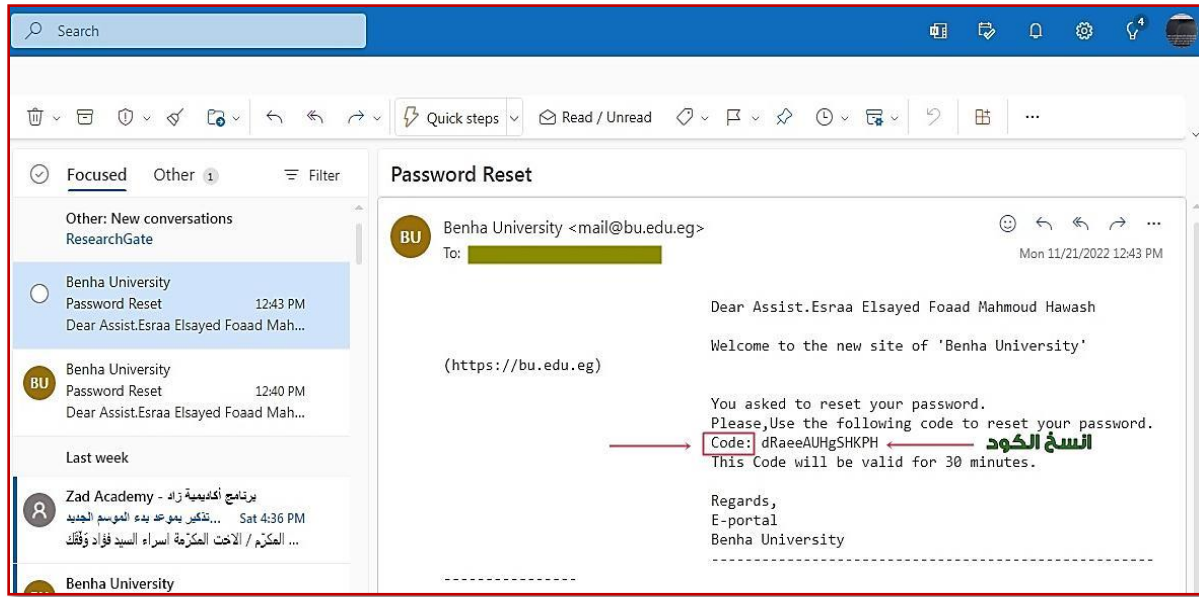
Search

4

Quick steps
Read / Unread
...

Focused Other 1 Filter

Other: New conversations
ResearchGate

Benha University
Password Reset 12:43 PM
Dear Assist.Esraa Elsayed Foaad Mah...

BU
Benha University
Password Reset 12:40 PM
Dear Assist.Esraa Elsayed Foaad Mah...

Last week

Zad Academy - برنامج أكاديمية زاد
...تذكير بموعد بدء الموسم الجديد Sat 4:36 PM
... المكرّم / الاخت المكرّمة اسراء السيد فؤاد وَفَّقك

Benha University

Password Reset

BU
Benha University <mail@bu.edu.eg>
To:
Mon 11/21/2022 12:43 PM

Dear Assist.Esraa Elsayed Foaad Mahmoud Hawash

Welcome to the new site of 'Benha University' (https://bu.edu.eg)

You asked to reset your password.
Please,Use the following code to reset your password.
Code: dRaeeAUHgSHKPH
انسخ الكود
This Code will be valid for 30 minutes.

Regards,
E-portal
Benha University